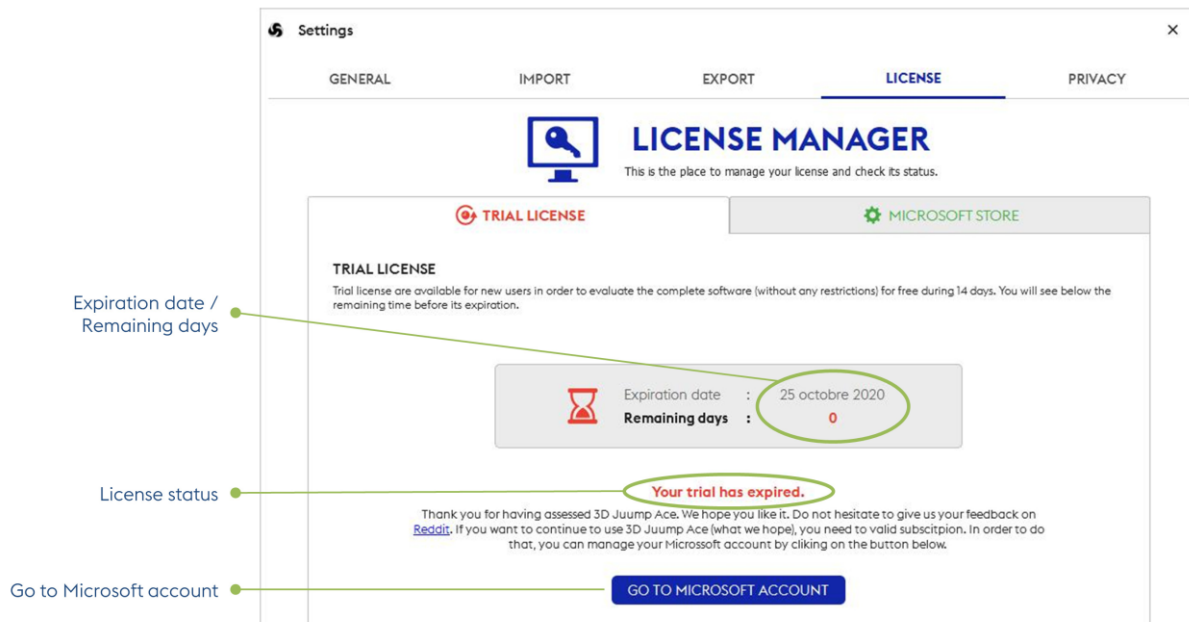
Settings

×

GENERAL IMPORT EXPORT LICENSE PRIVACY

LICENSE MANAGER

This is the place to manage your license and check its status.

TRIAL LICENSE

MICROSOFT STORE

TRIAL LICENSE

Trial license are available for new users in order to evaluate the complete software (without any restrictions) for free during 14 days. You will see below the remaining time before its expiration.

Expiration date / Remaining days

Expiration date : 25 octobre 2020
Remaining days : 0

License status

Your trial has expired.

Thank you for having assessed 3D Juump Ace. We hope you like it. Do not hesitate to give us your feedback on Reddit. If you want to continue to use 3D Juump Ace (what we hope), you need to valid subscitpion. In order to do that, you can manage your Microsoft account by cliking on the button below.

Go to Microsoft account

GO TO MICROSOFT ACCOUNT